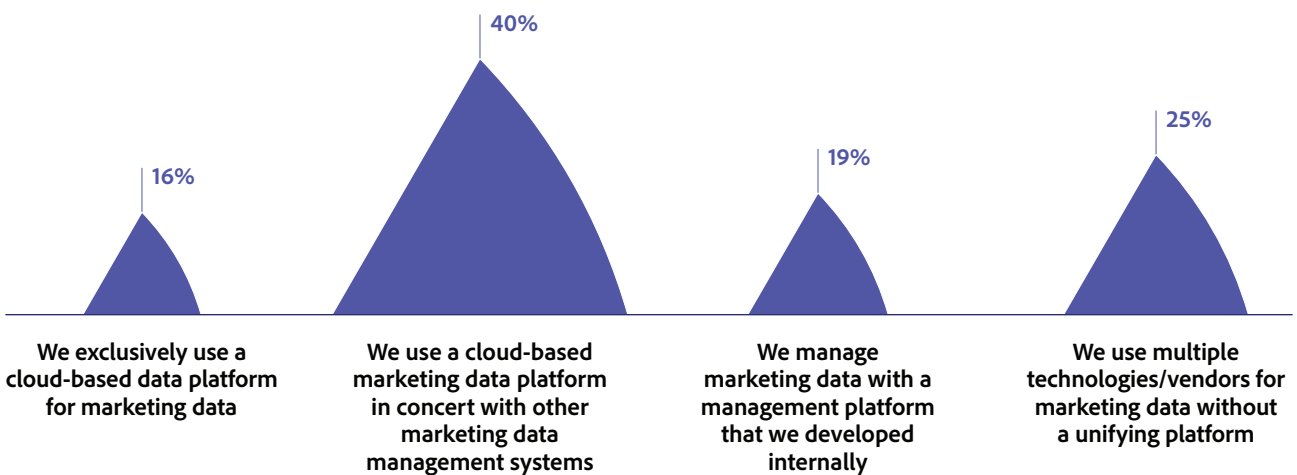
16%

40%

19%

25%

We exclusively use a cloud-based data platform for marketing data

We use a cloud-based marketing data platform in concert with other marketing data management systems

We manage marketing data with a management platform that we developed internally

We use multiple technologies/vendors for marketing data without a unifying platform